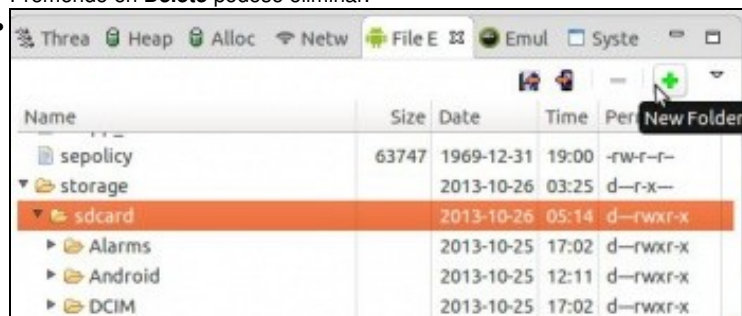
Premendo en **Delete** podese eliminar.

Threa Heap Alloc Netw File E Emul Syste

New Folder

| Name | Size | Date | Time | Per |
|---|---|---|---|---|
| sepolicy | 63747 | 1969-12-31 | 19:00 | -rw-r--r-- |
| storage | | 2013-10-26 | 03:25 | d--r-x--- |
| sdcard | | 2013-10-26 | 05:14 | d---rwxr-x |
| Alarms | | 2013-10-25 | 17:02 | d---rwxr-x |
| Android | | 2013-10-25 | 12:11 | d---rwxr-x |
| DCIM | | 2013-10-25 | 17:02 | d---rwxr-x |